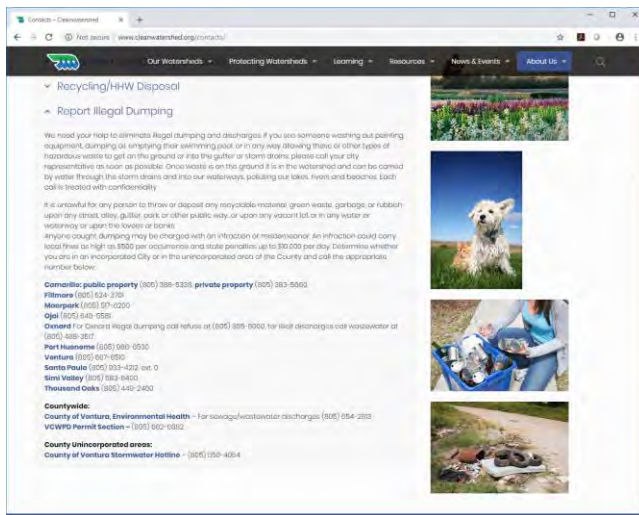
Contacts – Cleanwatershed

Not secure | www.cleanwatershed.org/contacts/

Our Watersheds Protecting Watersheds Learning Resources News & Events About Us

Recycling/HHW Disposal

Report Illegal Dumping

We need your help to eliminate illegal dumping and discharges if you see someone washing out painting equipment, dumping or emptying their swimming pool or in any way allowing these or other types of hazardous waste to get on the ground or into the gutter or storm drains please call your city representative as soon as possible. Once waste is on the ground it is in the watershed and can be carried by water through the storm drains and into our waterways, polluting our lakes, rivers and beaches. Each call is treated with confidentiality.

It is unlawful for any person to throw or deposit any recyclable material, green waste, garbage, or rubbish upon any street, alley, gutter, park or other public way, or upon any vacant lot or in any water or waterway or upon the levees or banks.
Anyone caught dumping may be charged with an infraction or misdemeanor. An infraction could carry local fines as high as $500 per occurrence and state penalties up to $10,000 per day. Determine whether you are in an incorporated City or in the unincorporated area of the County and call the appropriate number below:

Camarillo: public property (805) 388-5335, private property (805) 383-5660
Fillmore (805) 524-3701
Moorpark (805) 517-6200
Ojai (805) 640-5581
Oxnard For Oxnard illegal dumping call refuse at (805) 385-8060, for illicit discharges call wastewater at (805) 488-3517
Port Hueneme (805) 986-6530
Ventura (805) 667-6510
Santa Paula (805) 933-4212 ext. 0
Simi Valley (805) 583-6400
Thousand Oaks (805) 449-2460

Countywide:
County of Ventura, Environmental Health – For sewage/wastewater discharges (805) 654-2813
VCWPD Permit Section – (805) 650-4082

County Unincorporated areas:
County of Ventura Stormwater Hotline – (805) 650-4064